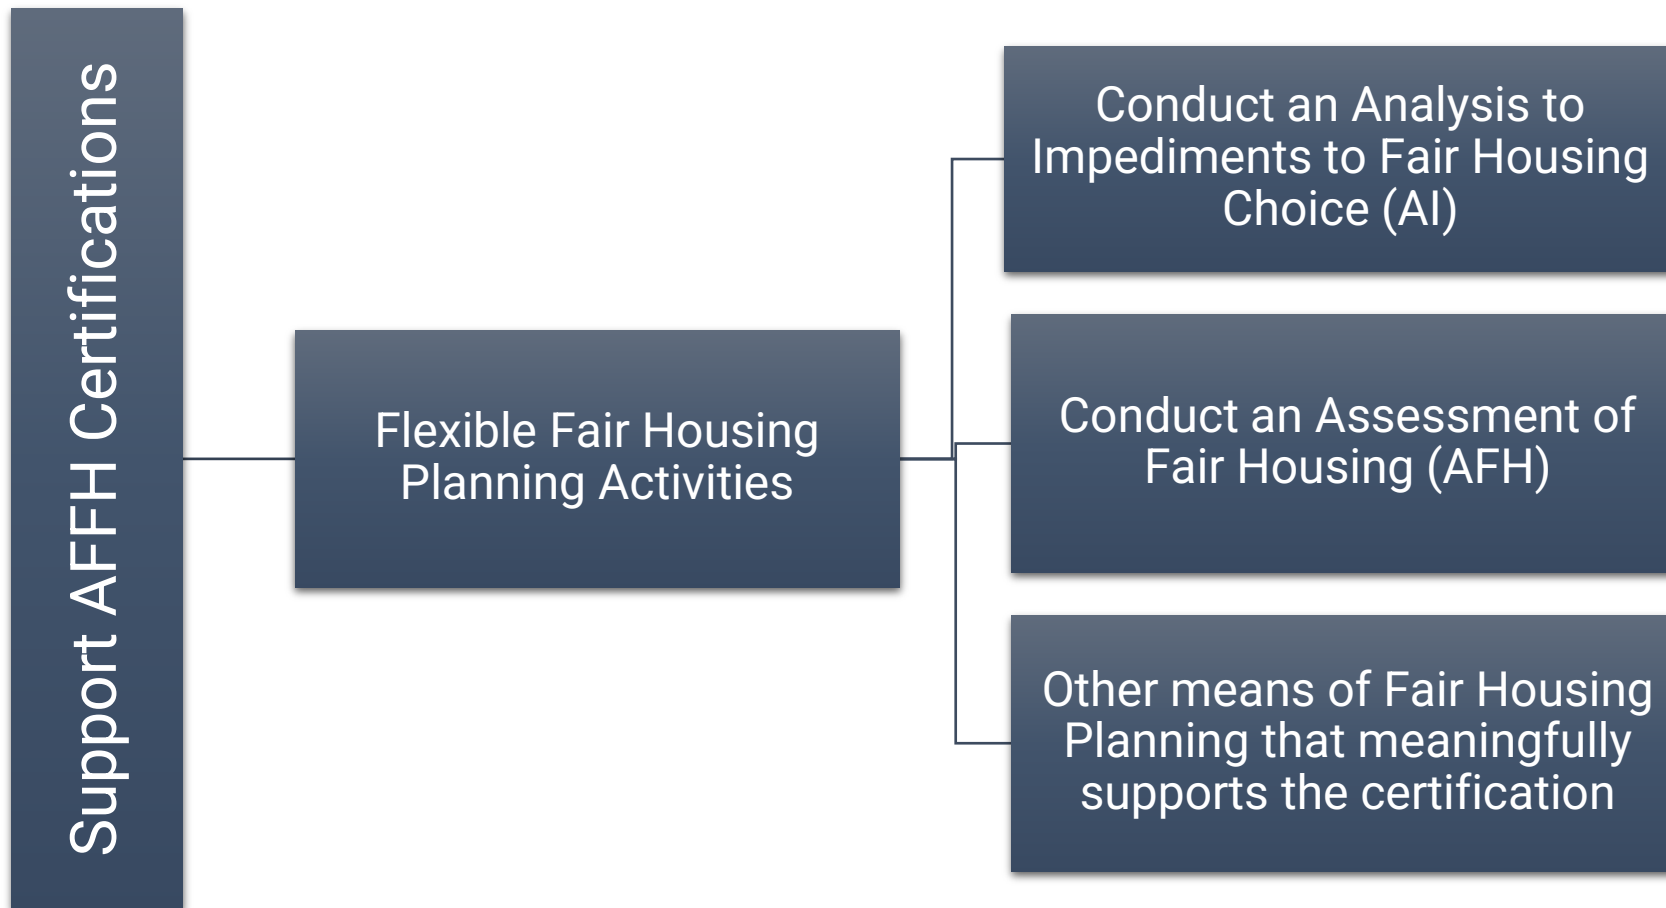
Support AFFH Certifications

Flexible Fair Housing Planning Activities

Conduct an Analysis to Impediments to Fair Housing Choice (AI)

Conduct an Assessment of Fair Housing (AFH)

Other means of Fair Housing Planning that meaningfully supports the certification